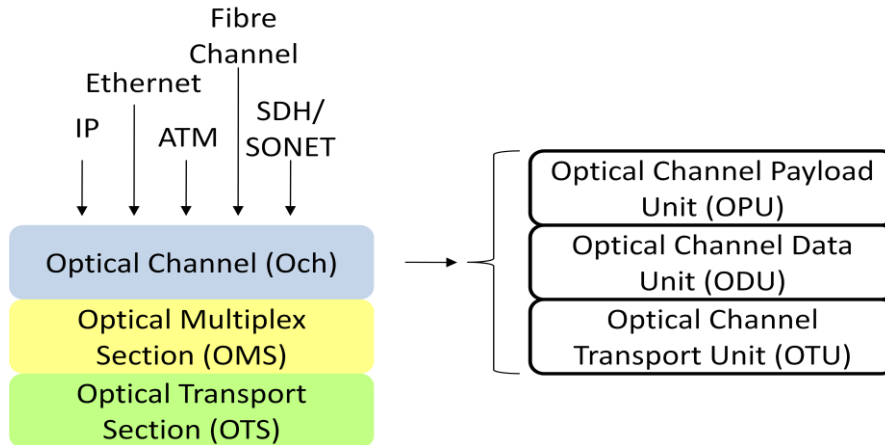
Fibre Channel

Ethernet

IP

ATM

SDH/ SONET

Optical Channel (Och)

Optical Multiplex Section (OMS)

Optical Transport Section (OTS)

Optical Channel Payload Unit (OPU)

Optical Channel Data Unit (ODU)

Optical Channel Transport Unit (OTU)